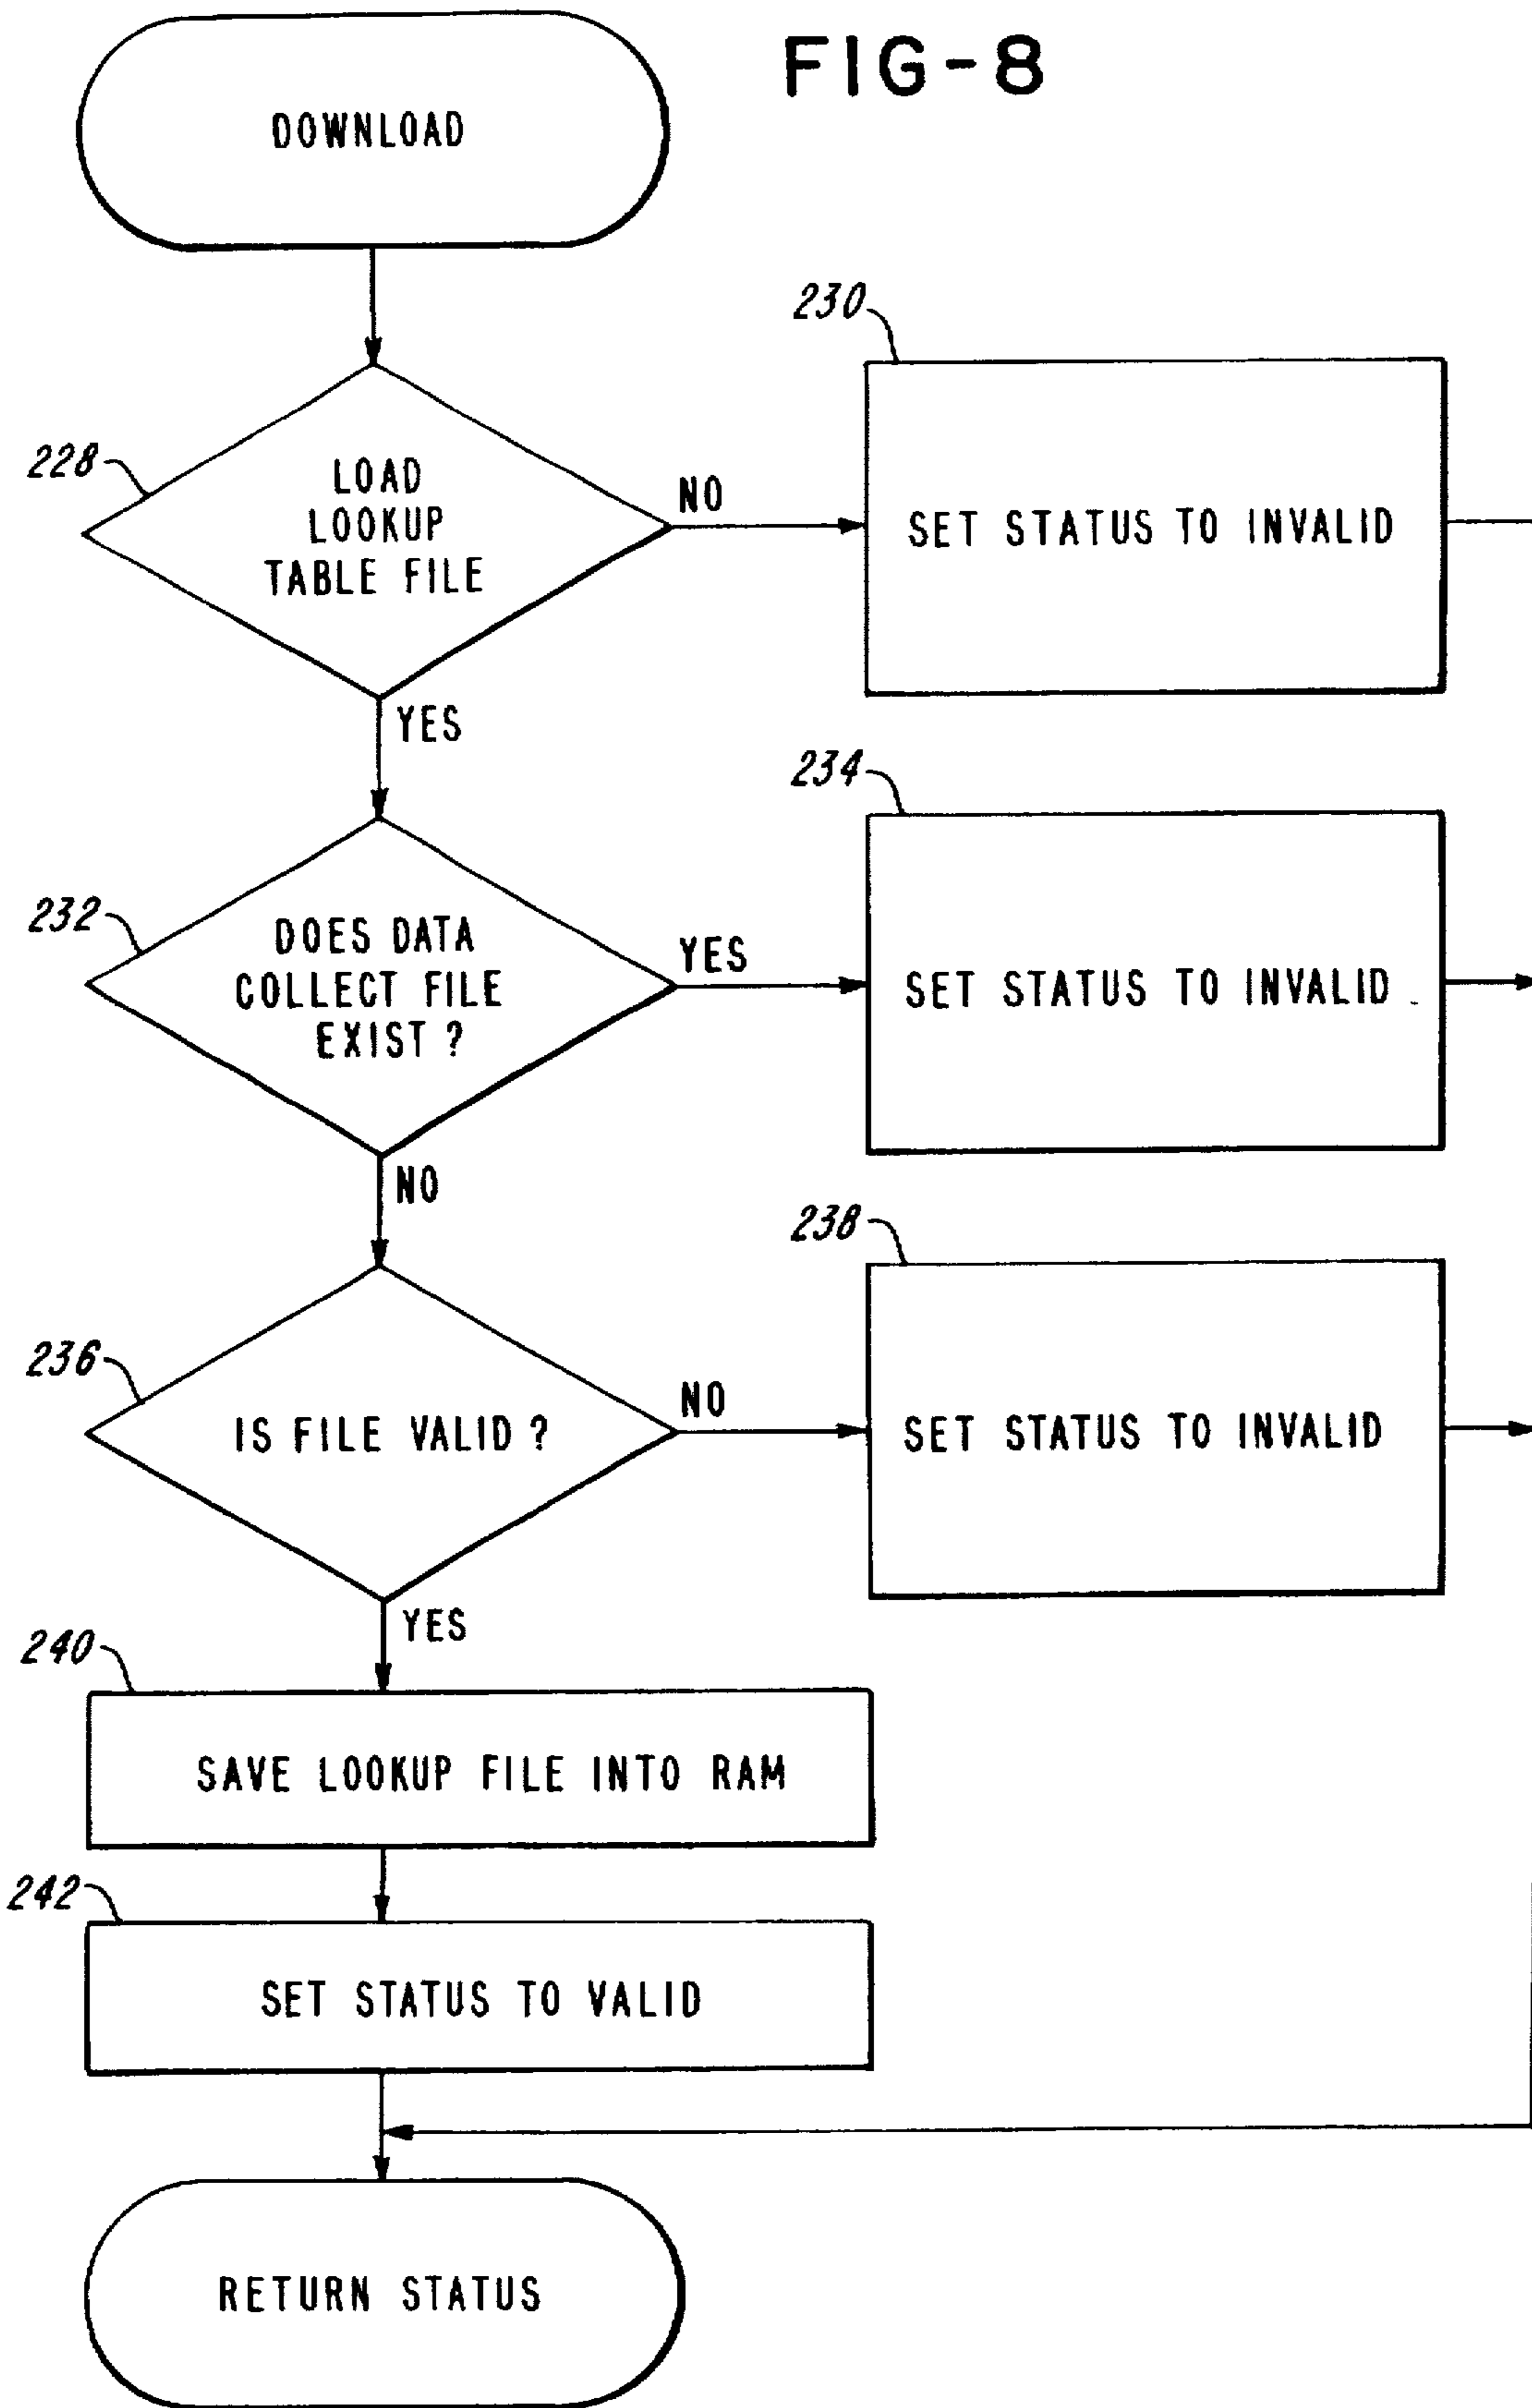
FIG-8

DOWNLOAD

228

LOAD LOOKUP TABLE FILE

NO

230

SET STATUS TO INVALID

YES

232

DOES DATA COLLECT FILE EXIST ?

YES

234

SET STATUS TO INVALID

NO

236

IS FILE VALID ?

NO

238

SET STATUS TO INVALID

YES

240

SAVE LOOKUP FILE INTO RAM

242

SET STATUS TO VALID

RETURN STATUS